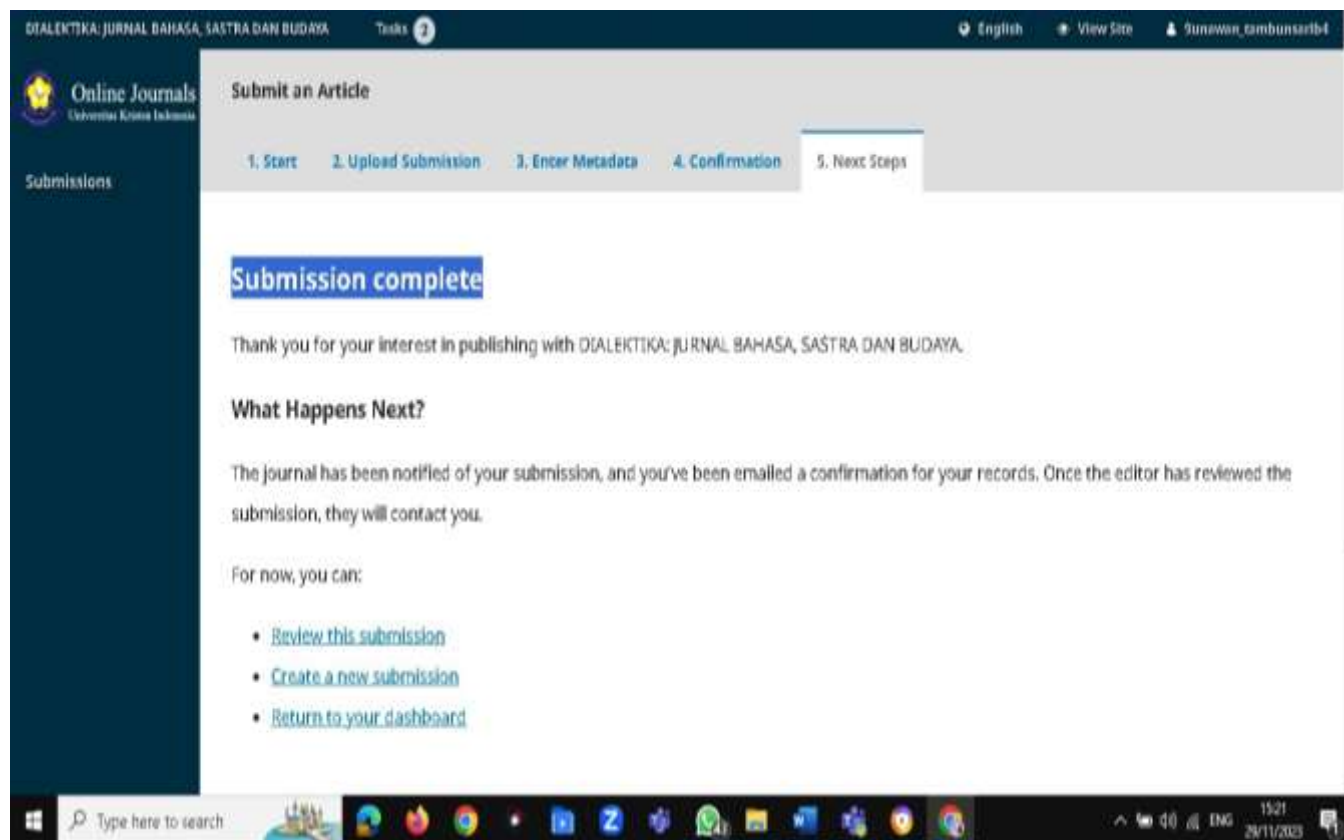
DIALEKTIKA: JURNAL BAHASA, SASTRA DAN BUDAYA Tasks 2 English View Site Sunawan_tambunsaribu

Online Journals
Universitas Kristen Indonesia

Submissions

Submit an Article

1. Start 2. Upload Submission 3. Enter Metadata 4. Confirmation 5. Next Steps

Submission complete

Thank you for your interest in publishing with DIALEKTIKA: JURNAL BAHASA, SASTRA DAN BUDAYA.

What Happens Next?

The journal has been notified of your submission, and you've been emailed a confirmation for your records. Once the editor has reviewed the submission, they will contact you.

For now, you can:

- Review this submission
- Create a new submission
- Return to your dashboard

Type here to search

ENG 15:21 29/11/2023